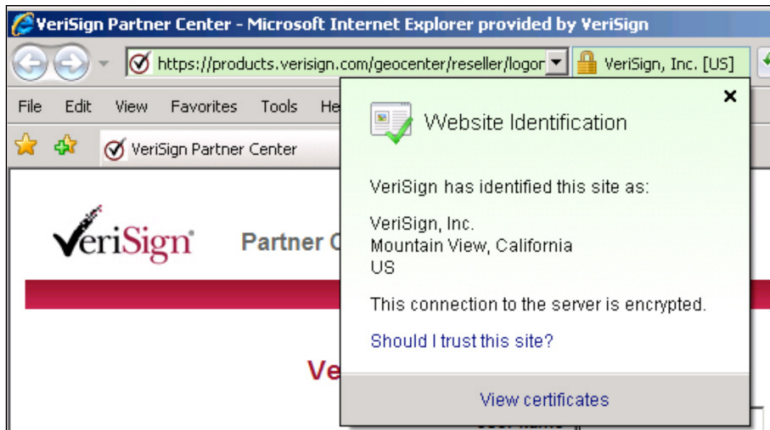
VeriSign Partner Center - Microsoft Internet Explorer provided by VeriSign

https://products.verisign.com/geocenter/reseller/logon

VeriSign, Inc. [US]

File Edit View Favorites Tools He

VeriSign Partner Center

VeriSign

Partner C

Ve

Website Identification

VeriSign has identified this site as:

VeriSign, Inc.
Mountain View, California
US

This connection to the server is encrypted.

Should I trust this site?

View certificates